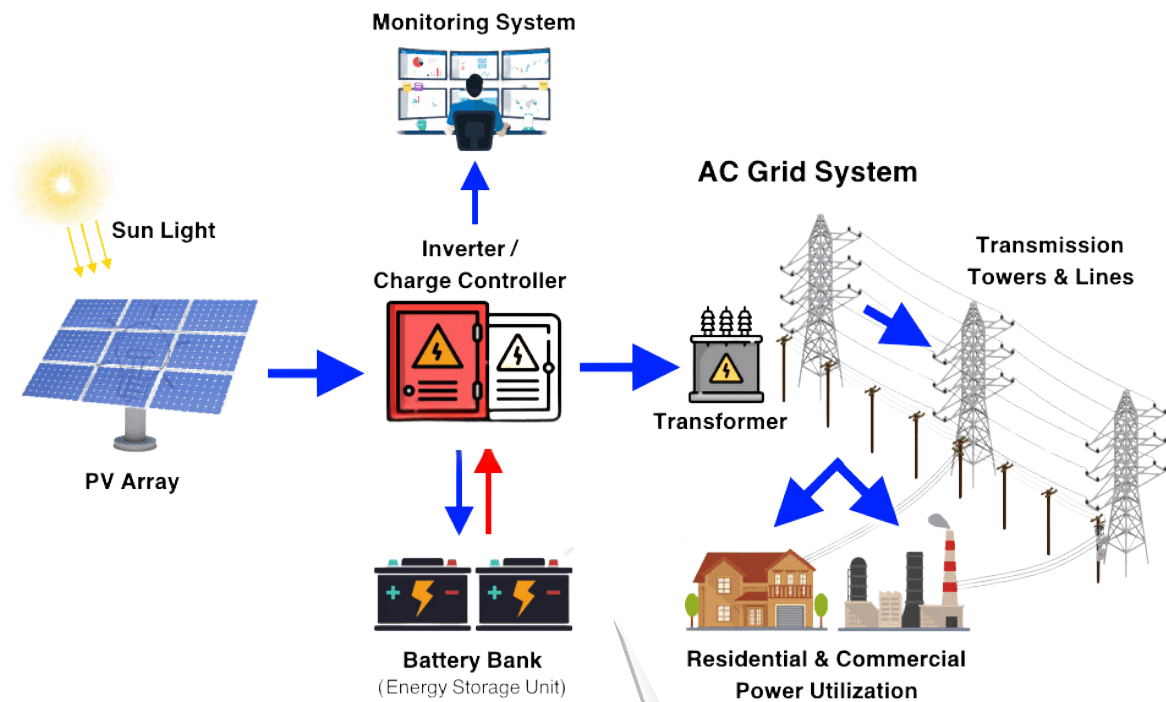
Monitoring System

AC Grid System

Sun Light

Inverter / Charge Controller

Transmission Towers & Lines

Transformer

PV Array

Battery Bank
(Energy Storage Unit)

Residential & Commercial Power Utilization